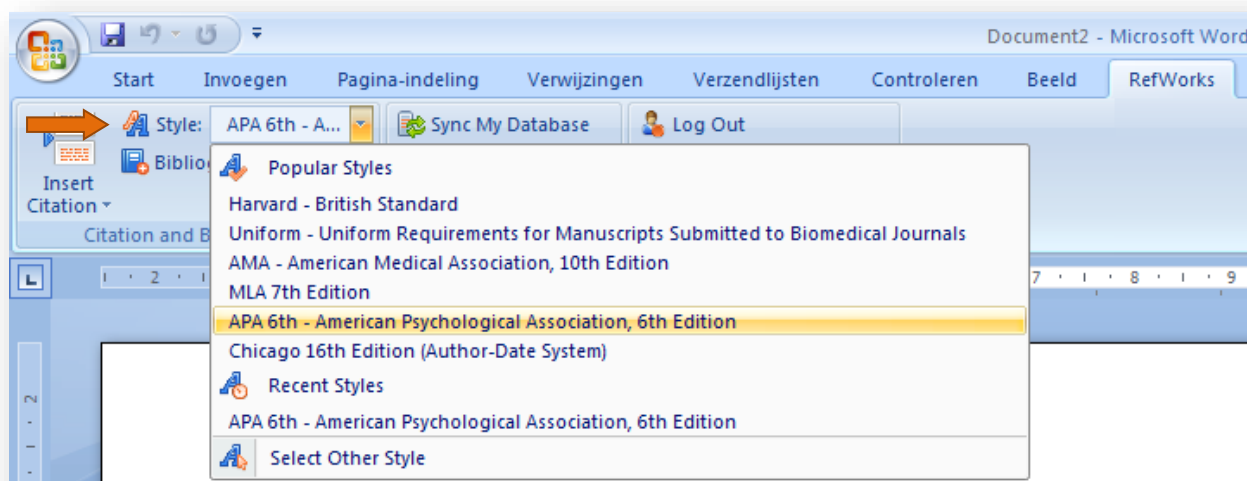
Document2 - Microsoft Word

Start Invoegen Pagina-indeling Verwijzingen Verzendlijsten Controleren Beeld RefWorks

Style: APA 6th - A...

Sync My Database

Log Out

Insert Citation

Bibliog

Citation and B

Popular Styles

Harvard - British Standard

Uniform - Uniform Requirements for Manuscripts Submitted to Biomedical Journals

AMA - American Medical Association, 10th Edition

MLA 7th Edition

APA 6th - American Psychological Association, 6th Edition

Chicago 16th Edition (Author-Date System)

Recent Styles

APA 6th - American Psychological Association, 6th Edition

Select Other Style

2 7 8 9

2